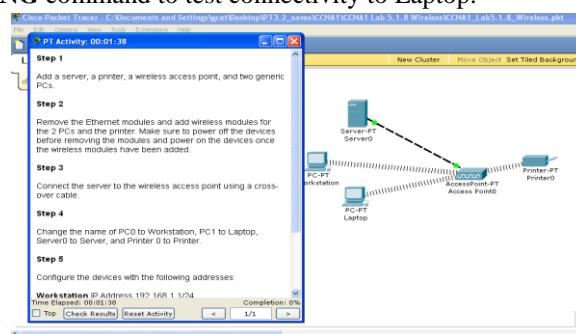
NG command to test connectivity to Laptop.

Cisco Packet Tracer - C:\Documents and Settings\gcet\Desktop\PT3.2_saves\CCNA1\CCNA1 Lab 5.1.8 Wireless\CCNA1_Lab5.1.8_Wireless.pkt

File Edit Options View Tools Extensions Help

PT Activity: 00:01:38

Step 1

Add a server, a printer, a wireless access point, and two generic PCs.

Step 2

Remove the Ethernet modules and add wireless modules for the 2 PCs and the printer. Make sure to power off the devices before removing the modules and power on the devices once the wireless modules have been added.

Step 3

Connect the server to the wireless access point using a crossover cable.

Step 4

Change the name of PC0 to Workstation, PC1 to Laptop, Server0 to Server, and Printer 0 to Printer.

Step 5

Configure the devices with the following addresses:

Workstation IP Address 192.168.1.1/24

Time Elapsed: 00:01:38

Completion: 0%

Top Check Results Reset Activity < 1/1 >

New Cluster Move Object Set Tiled Backgrou

Server-PT
Server0

PC-PT
orkstation

AccessPoint-PT
Access Point0

Printer-PT
Printer0

PC-PT
Laptop